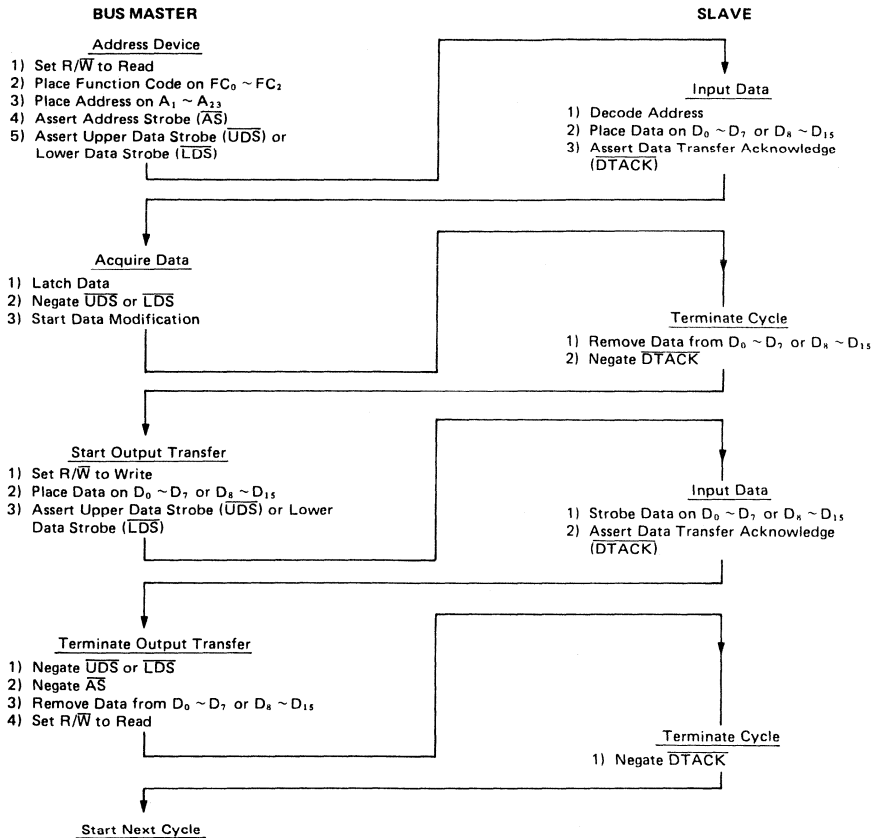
BUS MASTER

SLAVE

Address Device

1) Set R/$\overline{W}$ to Read
2) Place Function Code on $FC_0 \sim FC_2$
3) Place Address on $A_1 \sim A_{23}$
4) Assert Address Strobe ($\overline{AS}$)
5) Assert Upper Data Strobe ($\overline{UDS}$) or Lower Data Strobe ($\overline{LDS}$)

Input Data

1) Decode Address
2) Place Data on $D_0 \sim D_7$ or $D_8 \sim D_{15}$
3) Assert Data Transfer Acknowledge ($\overline{DTACK}$)

Acquire Data

1) Latch Data
2) Negate $\overline{UDS}$ or $\overline{LDS}$
3) Start Data Modification

Terminate Cycle

1) Remove Data from $D_0 \sim D_7$ or $D_8 \sim D_{15}$
2) Negate $\overline{DTACK}$

Start Output Transfer

1) Set R/$\overline{W}$ to Write
2) Place Data on $D_0 \sim D_7$ or $D_8 \sim D_{15}$
3) Assert Upper Data Strobe ($\overline{UDS}$) or Lower Data Strobe ($\overline{LDS}$)

Input Data

1) Strobe Data on $D_0 \sim D_7$ or $D_8 \sim D_{15}$
2) Assert Data Transfer Acknowledge ($\overline{DTACK}$)

Terminate Output Transfer

1) Negate $\overline{UDS}$ or $\overline{LDS}$
2) Negate $\overline{AS}$
3) Remove Data from $D_0 \sim D_7$ or $D_8 \sim D_{15}$
4) Set R/$\overline{W}$ to Read

Terminate Cycle

1) Negate $\overline{DTACK}$

Start Next Cycle